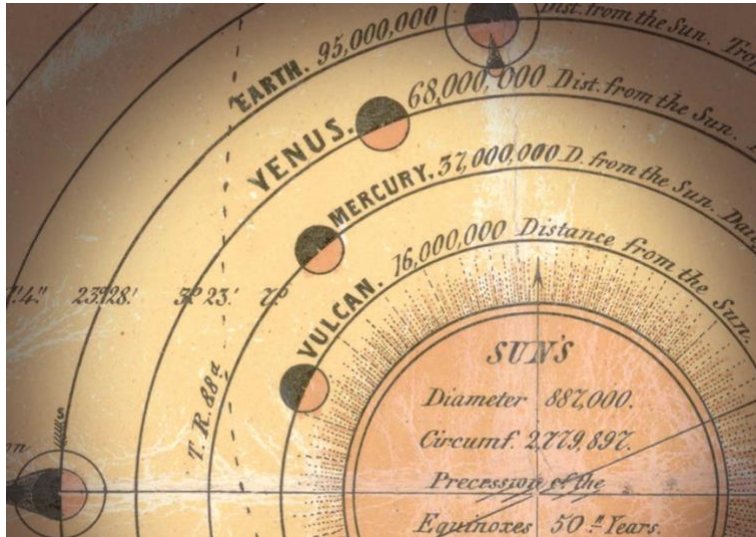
EARTH. 95,000,000 Dist. from the Sun. Tro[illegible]

VENUS. 68,000,000 Dist. from the Sun. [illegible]

MERCURY. 37,000,000 D. from the Sun. Da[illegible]

VULCAN. 16,000,000 Distance from the Sun. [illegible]

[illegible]'4" 23.28.' 32.23.' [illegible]

T. R. 88 d.

S

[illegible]n

SUN'S

Diameter 887,000.

Circumf. 2,779,897.

Precession of the

Equinoxes 50 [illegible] Years.